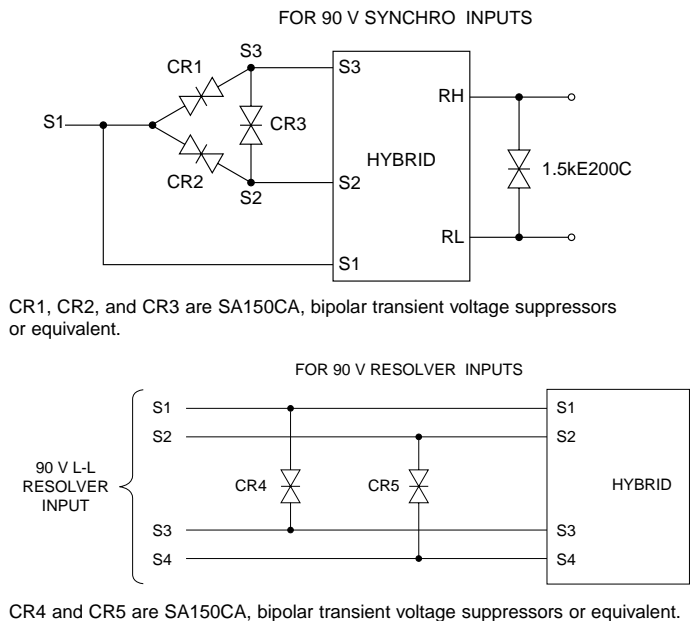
FOR 90 V SYNCHRO INPUTS

S3

CR1

S3

RH

S1

CR3

HYBRID

1.5kE200C

CR2

S2

S2

RL

S1

CR1, CR2, and CR3 are SA150CA, bipolar transient voltage suppressors or equivalent.

FOR 90 V RESOLVER INPUTS

S1

S1

S2

S2

90 V L-L RESOLVER INPUT

CR4

CR5

HYBRID

S3

S3

S4

S4

CR4 and CR5 are SA150CA, bipolar transient voltage suppressors or equivalent.